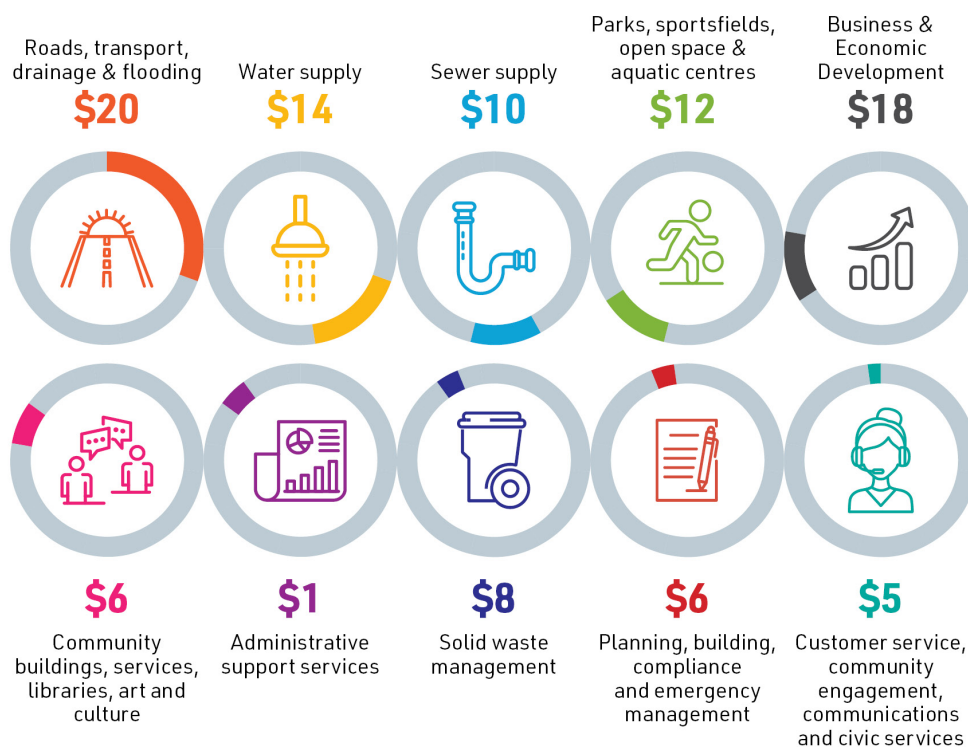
Roads, transport, drainage & flooding
$20

Water supply
$14

Sewer supply
$10

Parks, sportsfields, open space & aquatic centres
$12

Business & Economic Development
$18

$6
Community buildings, services, libraries, art and culture

$1
Administrative support services

$8
Solid waste management

$6
Planning, building, compliance and emergency management

$5
Customer service, community engagement, communications and civic services